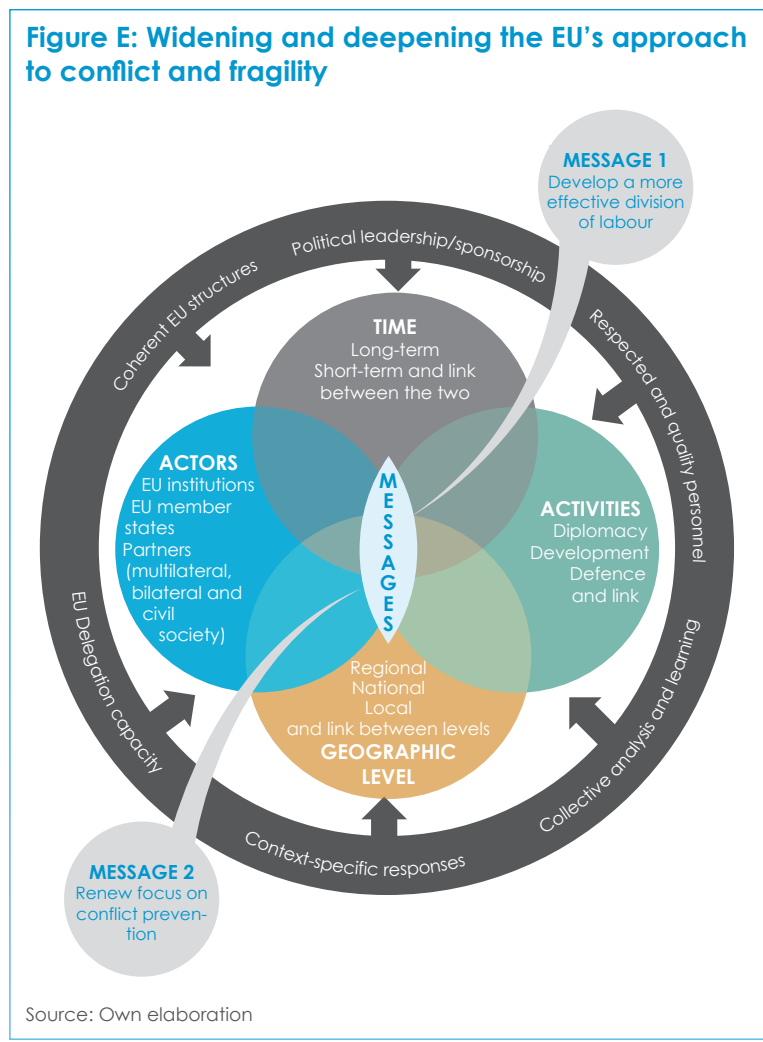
Figure E: Widening and deepening the EU's approach to conflict and fragility

MESSAGE 1
Develop a more effective division of labour

Political leadership/sponsorship

Coherent EU structures

Respected and quality personnel

TIME
Long-term
Short-term and link between the two

ACTORS
EU institutions
EU member states
Partners (multilateral, bilateral and civil society)

MESSAGES

ACTIVITIES
Diplomacy
Development
Defence and link

Regional
National
Local
and link between levels
GEOGRAPHIC LEVEL

EU Delegation capacity

Collective analysis and learning

Context-specific responses

MESSAGE 2
Renew focus on conflict prevention

Source: Own elaboration